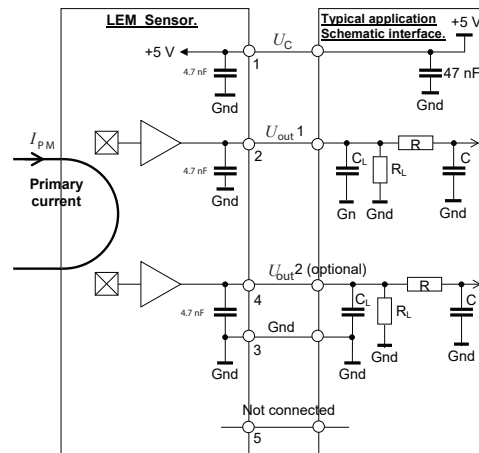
LEM Sensor.

Typical application Schematic interface.

+5 V

$U_C$

+5 V

1

4.7 nF

Gnd

47 nF

Gnd

$I_{PM}$

$U_{out}$ 1

2

4.7 nF

Gnd

$C_L$

$R_L$

R

C

Gn

Gnd

Gnd

Primary current

$U_{out}$2 (optional)

4

4.7 nF

$C_L$

R

$R_L$

C

Gnd

3

Gnd

Gnd

Gnd

Gnd

Not connected

5